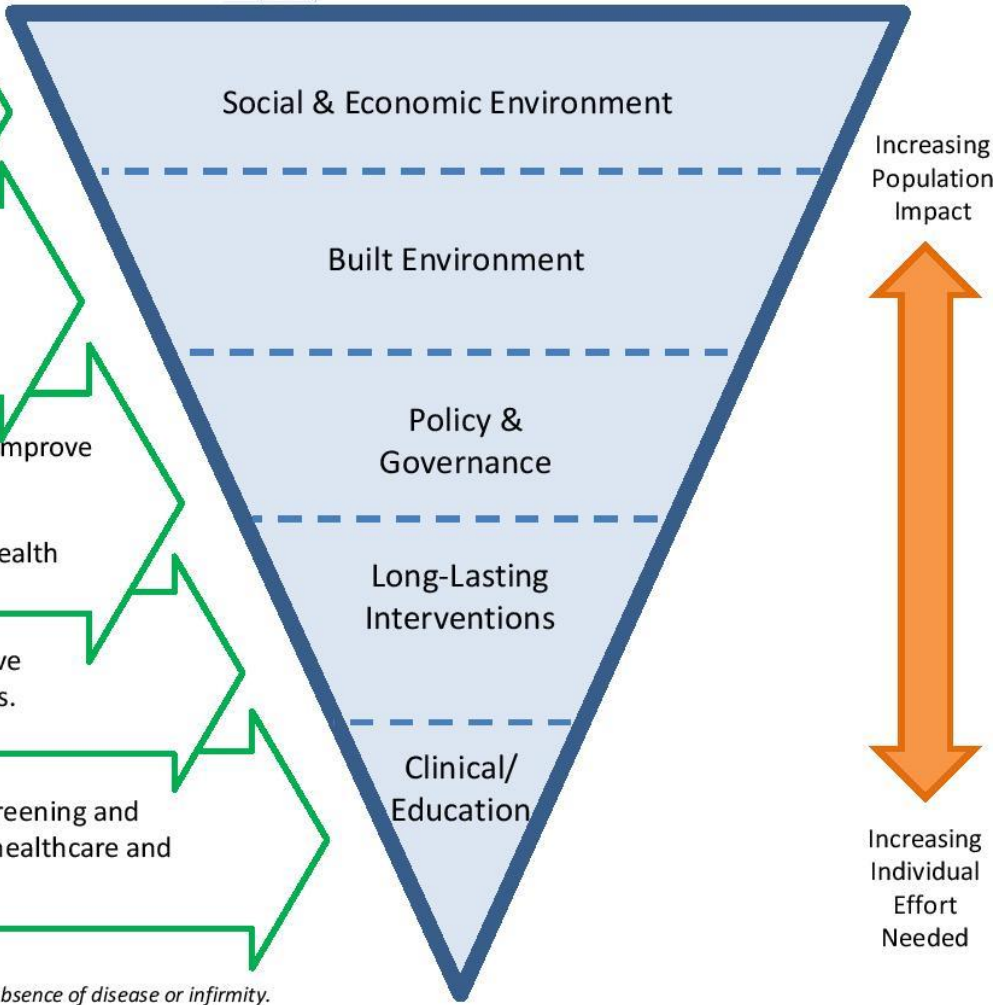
Social & Economic Environment

Built Environment

Policy & Governance

Long-Lasting Interventions

Clinical/ Education

Increasing Population Impact

Increasing Individual Effort Needed

mprove

ealth

ve
s.

reening and
healthcare and

bsence of disease or infirmity.